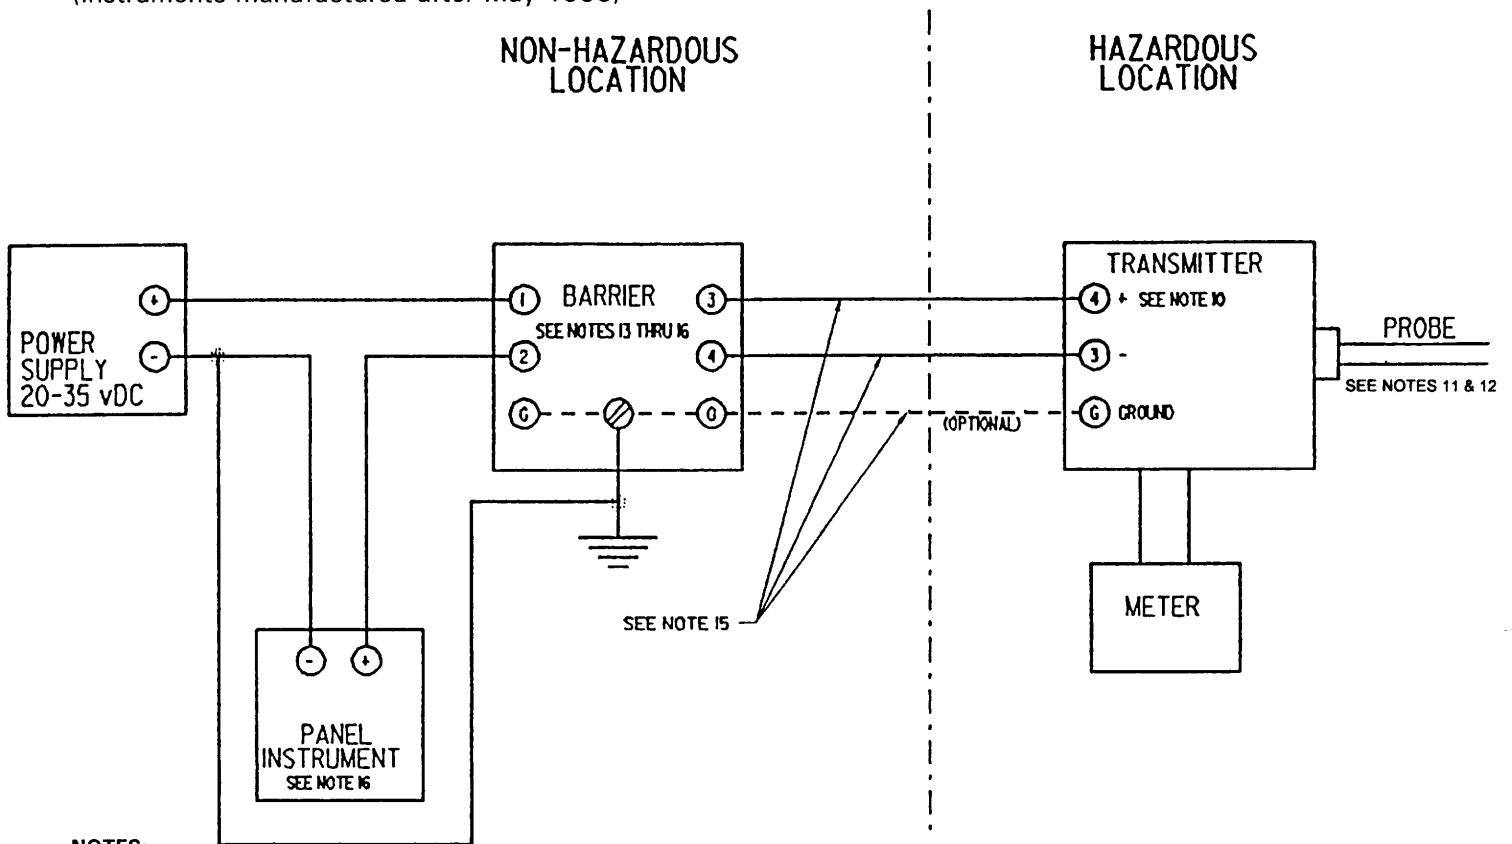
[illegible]

NON-HAZARDOUS LOCATION

HAZARDOUS LOCATION

POWER SUPPLY 20-35 vDC

+

-

BARRIER

1

2

3

4

G

G

SEE NOTES 13 THRU 16

TRANSMITTER

4 + SEE NOTE 10

3 -

G GROUND

(OPTIONAL)

PROBE

SEE NOTES 11 & 12

METER

SEE NOTE 15

-

+

PANEL INSTRUMENT

SEE NOTE 16

NOTES: